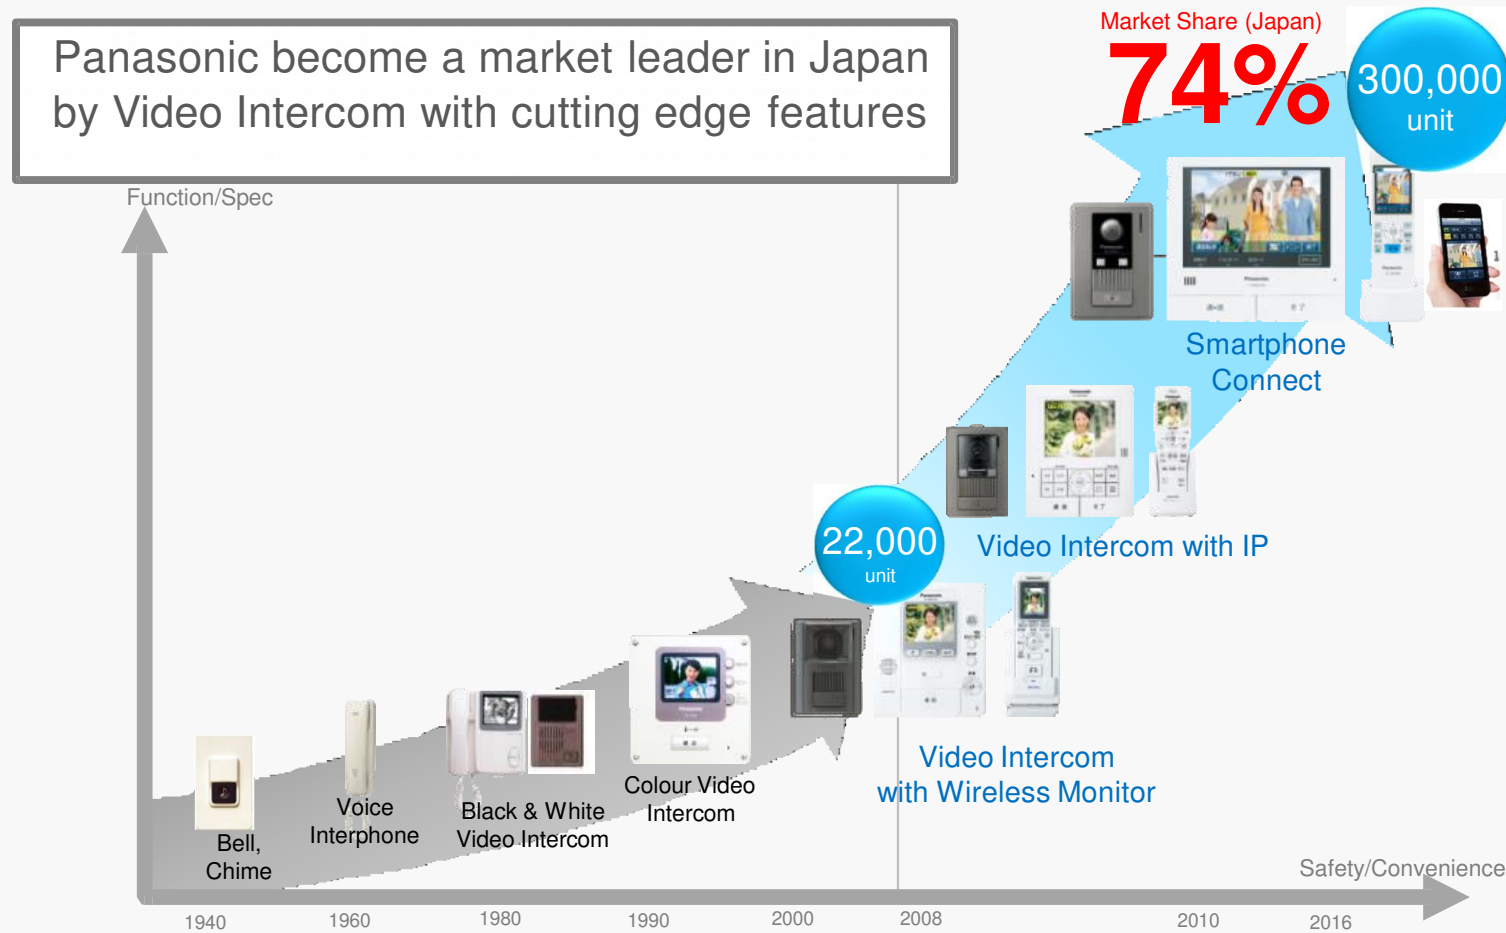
Panasonic become a market leader in Japan by Video Intercom with cutting edge features

Market Share (Japan)

74%

300,000 unit

Function/Spec

Smartphone Connect

22,000 unit

Video Intercom with IP

Bell, Chime

Voice Interphone

Black & White Video Intercom

Colour Video Intercom

Video Intercom with Wireless Monitor

Safety/Convenience

1940

1960

1980

1990

2000

2008

2010

2016